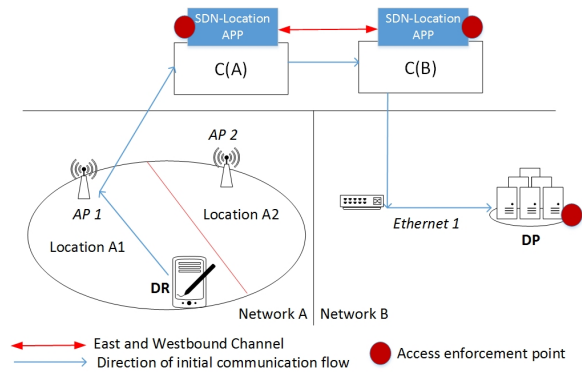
SDN-Location APP

SDN-Location APP

C(A)

C(B)

AP 2

AP 1

Location A2

Location A1

DR

Ethernet 1

DP

Network A

Network B

East and Westbound Channel

Direction of initial communication flow

Access enforcement point